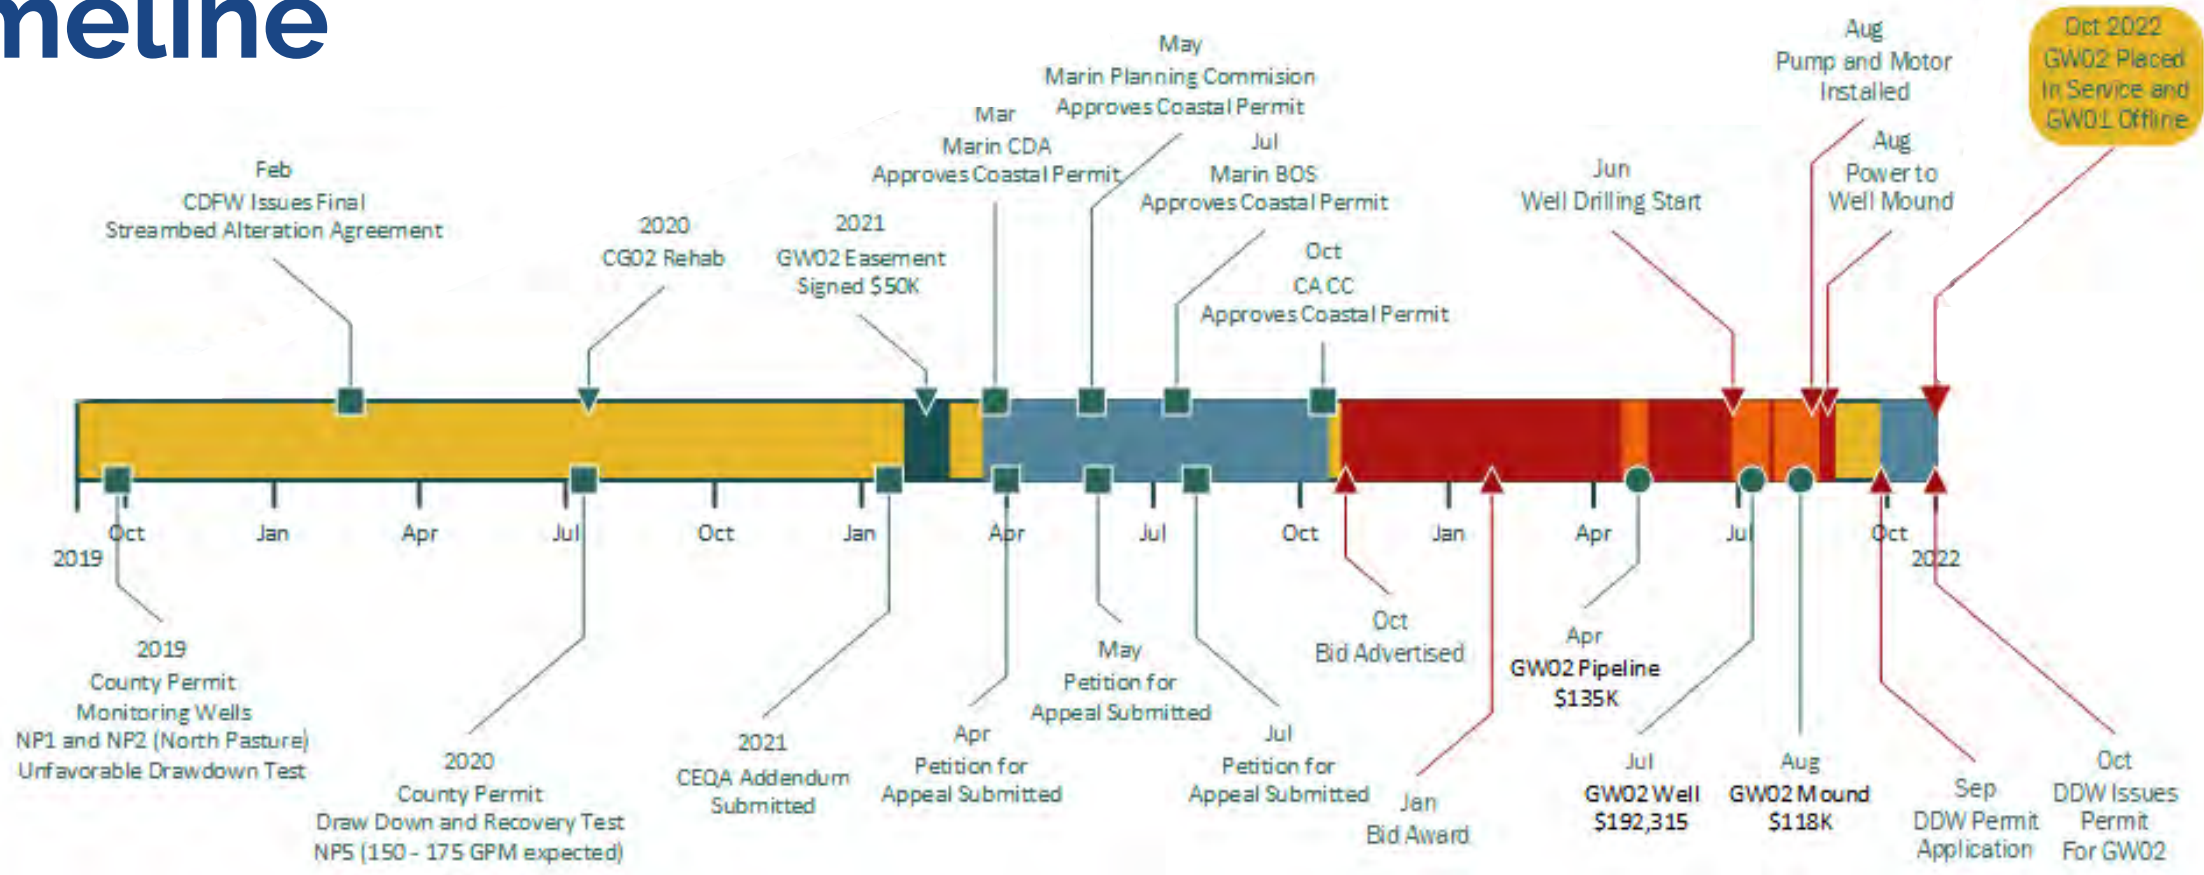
meline

Oct 2022
GW02 Placed
In Service and
GW01 Offline

Aug
Pump and Motor
Installed

May
Marin Planning Commision
Approves Coastal Permit

Mar
Marin CDA
Approves Coastal Permit

Jul
Marin BOS
Approves Coastal Permit

Aug
Power to
Well Mound

Jun
Well Drilling Start

Feb
CDFW Issues Final
Streambed Alteration Agreement

2020
CG02 Rehab

2021
GW02 Easement
Signed $50K

Oct
CA CC
Approves Coastal Permit

Oct
2019

Jan

Apr

Jul

Oct

Jan

Apr

Jul

Oct

Jan

Apr

Jul

Oct
2022

2019
County Permit
Monitoring Wells
NP1 and NP2 (North Pasture)
Unfavorable Drawdown Test

2020
County Permit
Draw Down and Recovery Test
NP5 (150 - 175 GPM expected)

2021
CEQA Addendum
Submitted

Apr
Petition for
Appeal Submitted

May
Petition for
Appeal Submitted

Jul
Petition for
Appeal Submitted

Oct
Bid Advertised

Jan
Bid Award

Apr
GW02 Pipeline
$135K

Jul
GW02 Well
$192,315

Aug
GW02 Mound
$118K

Sep
DDW Permit
Application

Oct
DDW Issues
Permit
For GW02